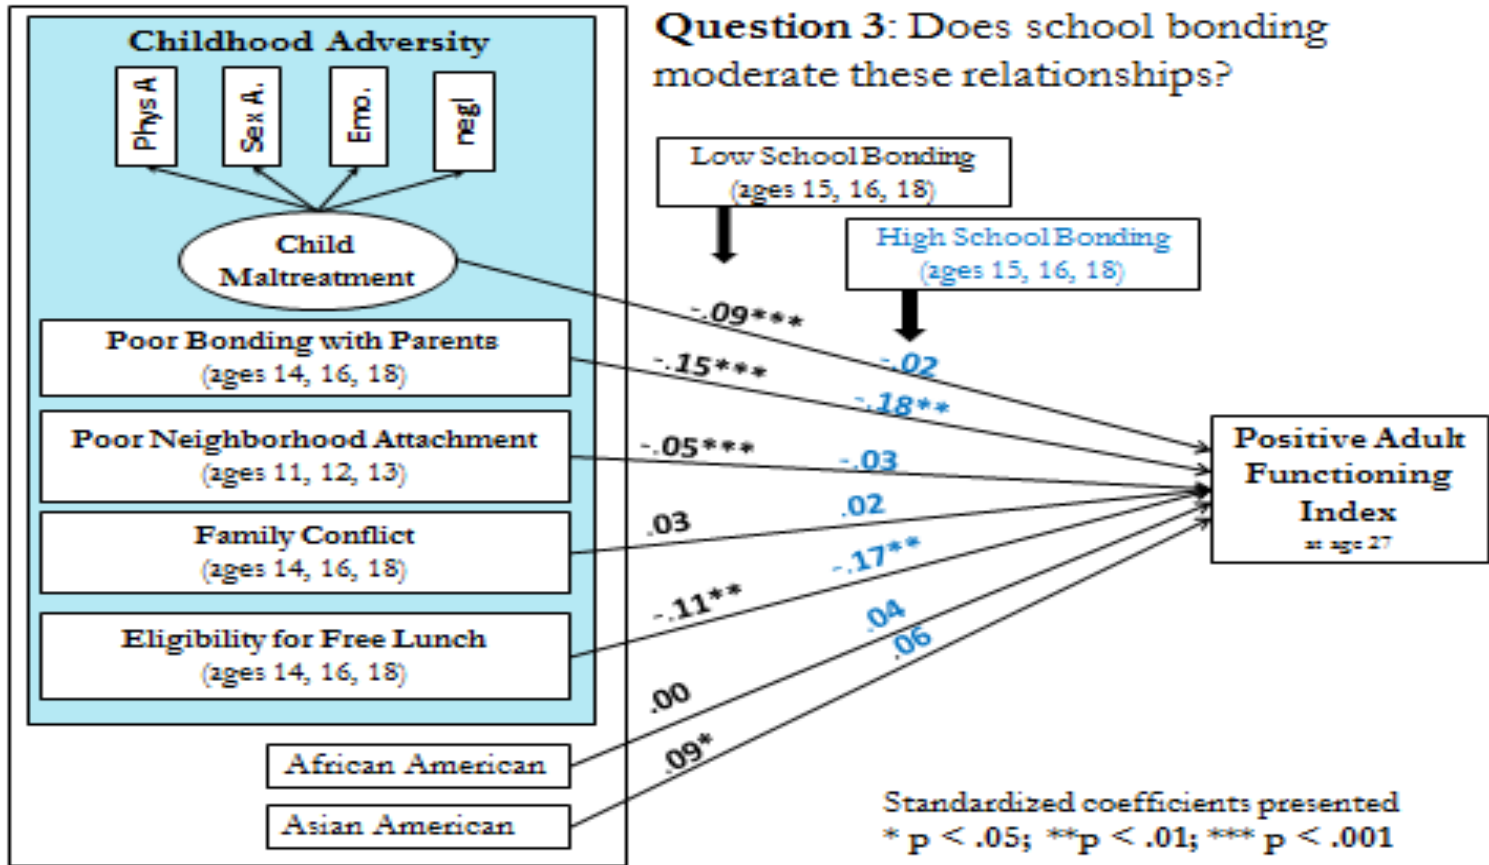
Question 3: Does school bonding moderate these relationships?

Childhood Adversity

Phys A

Sex A.

Emo.

negl

Child Maltreatment

Poor Bonding with Parents (ages 14, 16, 18)

Poor Neighborhood Attachment (ages 11, 12, 13)

Family Conflict (ages 14, 16, 18)

Eligibility for Free Lunch (ages 14, 16, 18)

African American

Asian American

Low School Bonding (ages 15, 16, 18)

High School Bonding (ages 15, 16, 18)

-.09***

-.02

-.15***

-.18**

-.05***

-.03

.03

.02

-.11**

-.17**

.04

.06

.00

.09*

Positive Adult Functioning Index at age 27

Standardized coefficients presented
* p < .05; **p < .01; *** p < .001